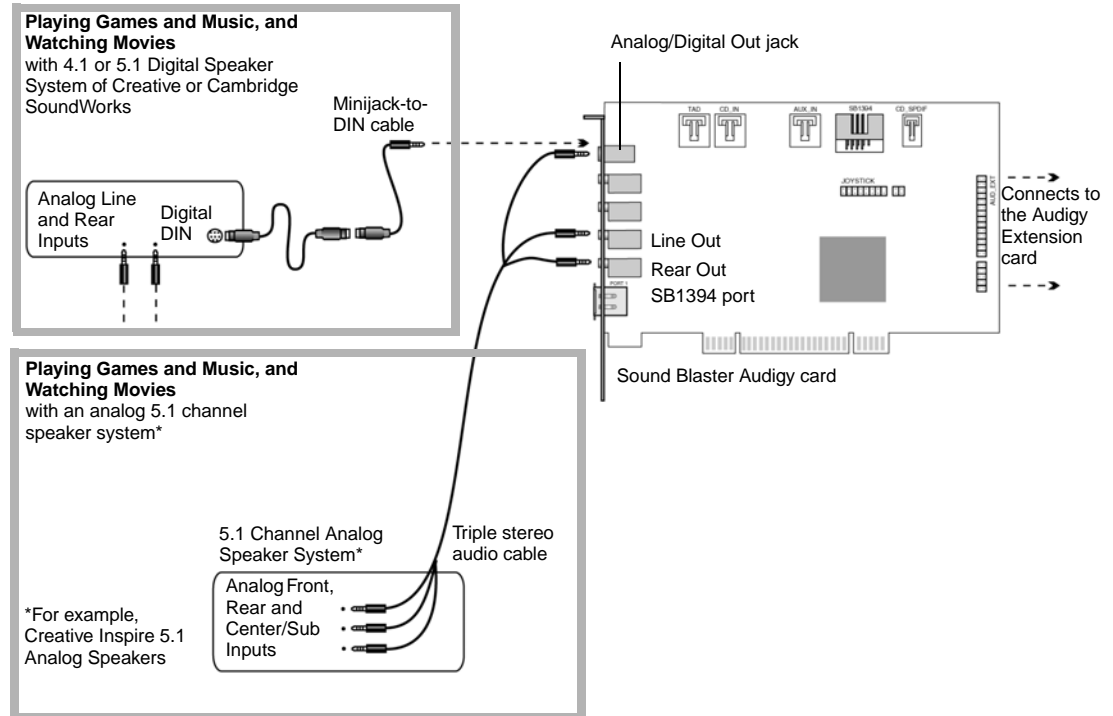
**Playing Games and Music, and Watching Movies**
with 4.1 or 5.1 Digital Speaker System of Creative or Cambridge SoundWorks

Minijack-to-DIN cable

Analog Line and Rear Inputs

Digital DIN

Analog/Digital Out jack

TAD
CD_IN
AUX_IN
SB1394
CD_SPDIF

JOYSTICK

AUD_EXT

Connects to the Audigy Extension card

Line Out

Rear Out

SB1394 port

PORT 1

Sound Blaster Audigy card

**Playing Games and Music, and Watching Movies**
with an analog 5.1 channel speaker system*

5.1 Channel Analog Speaker System*

Triple stereo audio cable

Analog Front, Rear and Center/Sub Inputs

*For example, Creative Inspire 5.1 Analog Speakers